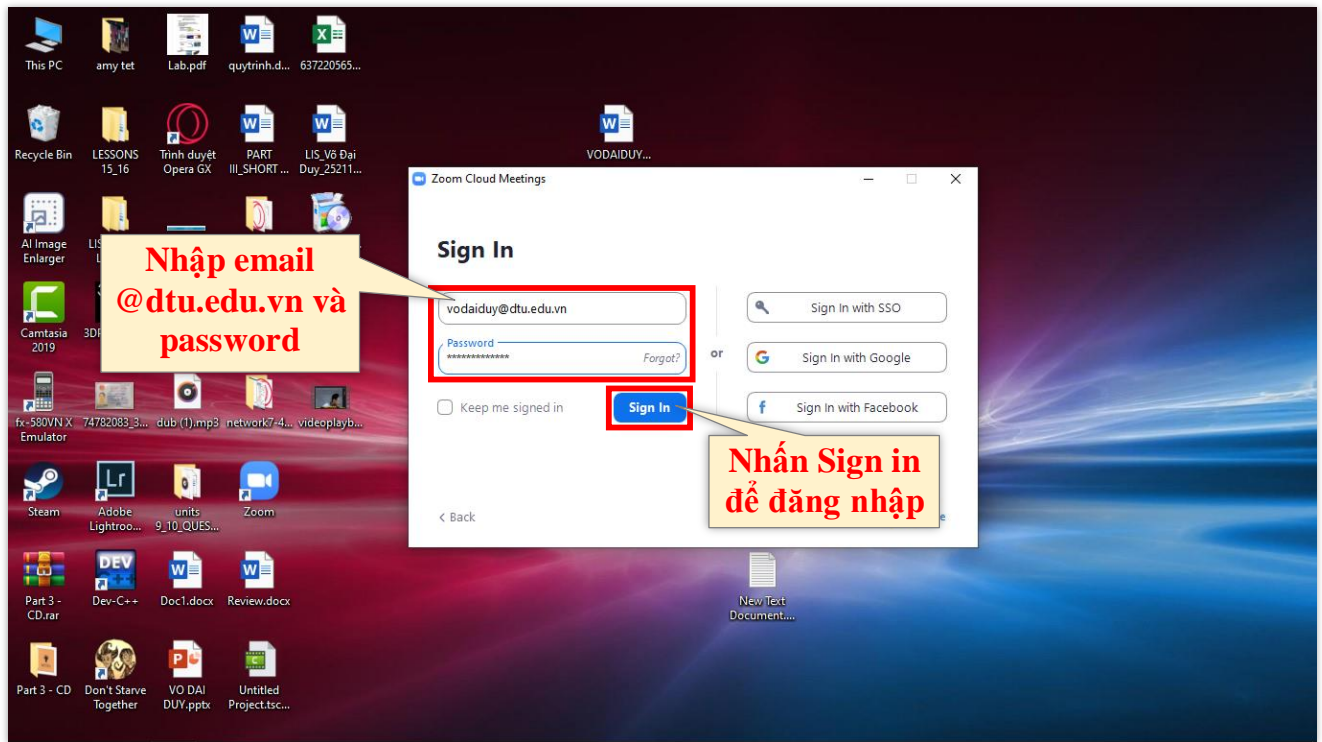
This PC
amy tet
Lab.pdf
quytrinh.d...
637220565...

Recycle Bin
LESSONS 15_16
Trình duyệt Opera GX
PART III_SHORT ...
LIS_Võ Đại Duy_25211...

VODAIDUY...

AI Image Enlarger
LIS L

Camtasia 2019
3DP

fx-580VN X Emulator
74782083_3...
dub (1).mp3
network7-4...
videoplayb...

Steam
Adobe Lightroo...
units 9_10_QUES...
Zoom

Part 3 - CD.rar
Dev-C++
Doc1.docx
Review.docx

New Text Document....

Part 3 - CD
Don't Starve Together
VO DAI DUY.pptx
Untitled Project.tsc...

Zoom Cloud Meetings

Sign In

vodaiduy@dtu.edu.vn
Password
**************
Forgot?

or

Sign In with SSO
Sign In with Google
Sign In with Facebook

Keep me signed in
Sign In

< Back

Nhập email @dtu.edu.vn và password

Nhấn Sign in để đăng nhập